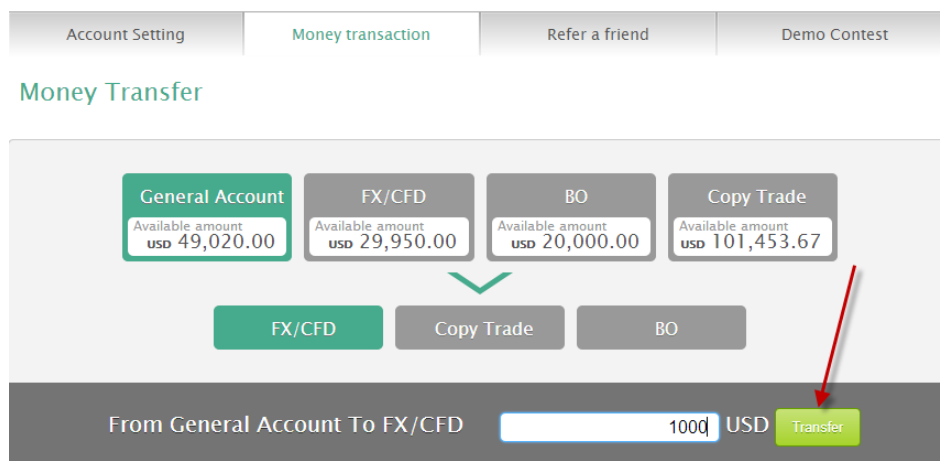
Account Setting | Money transaction | Refer a friend | Demo Contest

Money Transfer

General Account
Available amount
USD 49,020.00

FX/CFD
Available amount
USD 29,950.00

BO
Available amount
USD 20,000.00

Copy Trade
Available amount
USD 101,453.67

FX/CFD | Copy Trade | BO

From General Account To FX/CFD 1000 USD Transfer